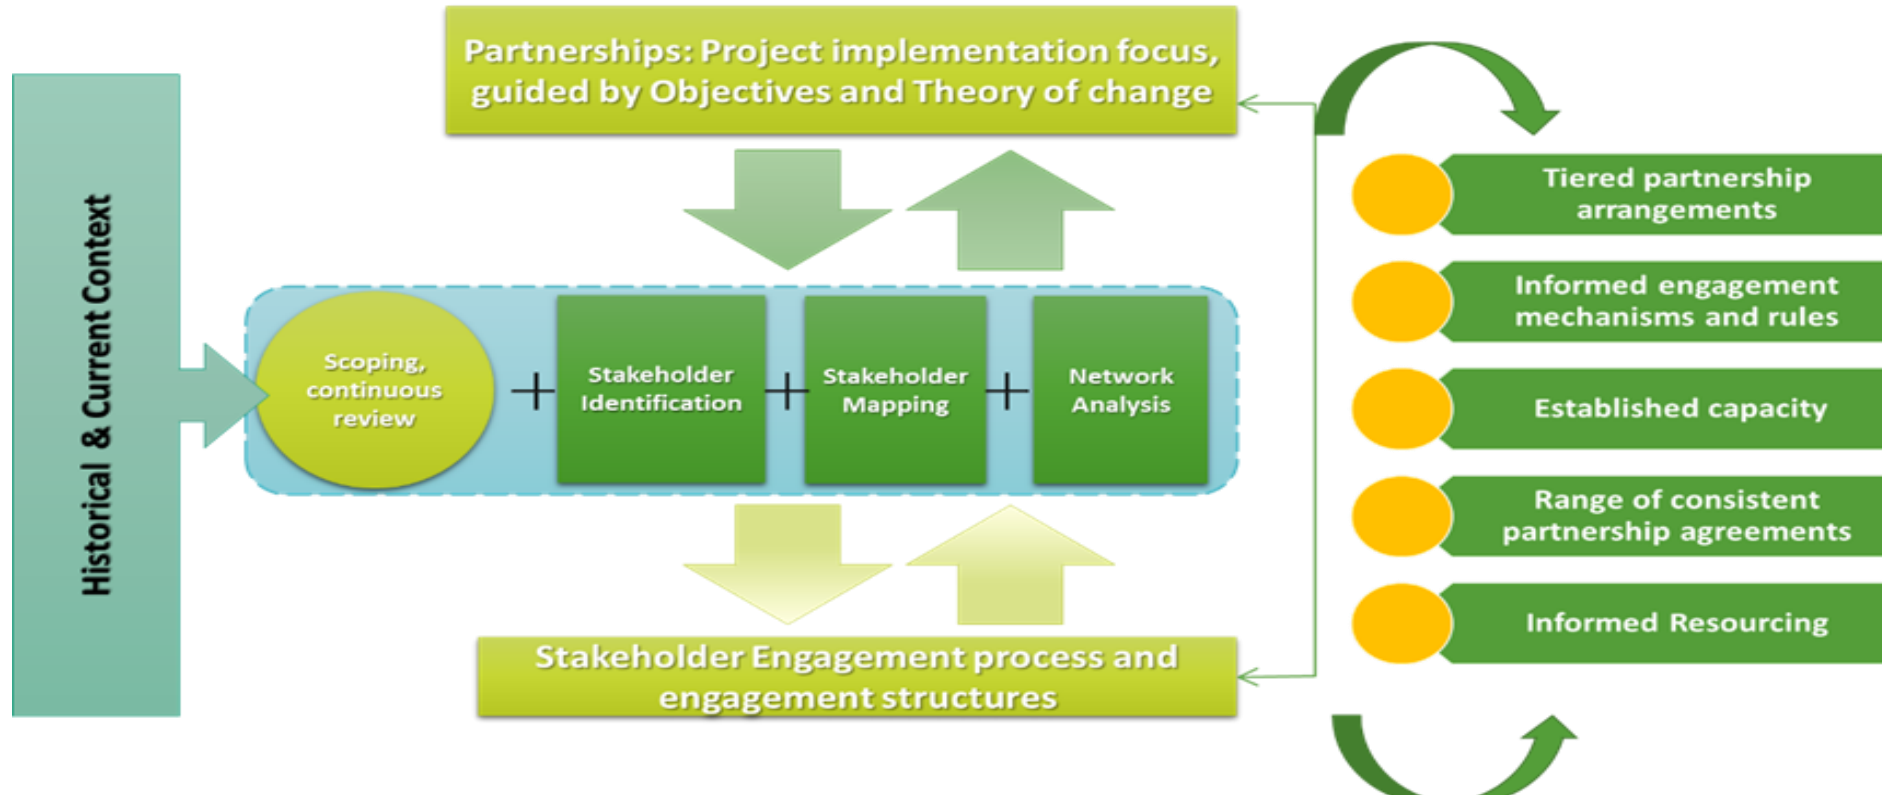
Historical & Current Context

Partnerships: Project implementation focus, guided by Objectives and Theory of change

Scoping, continuous review

+

Stakeholder Identification

+

Stakeholder Mapping

+

Network Analysis

Stakeholder Engagement process and engagement structures

Tiered partnership arrangements

Informed engagement mechanisms and rules

Established capacity

Range of consistent partnership agreements

Informed Resourcing